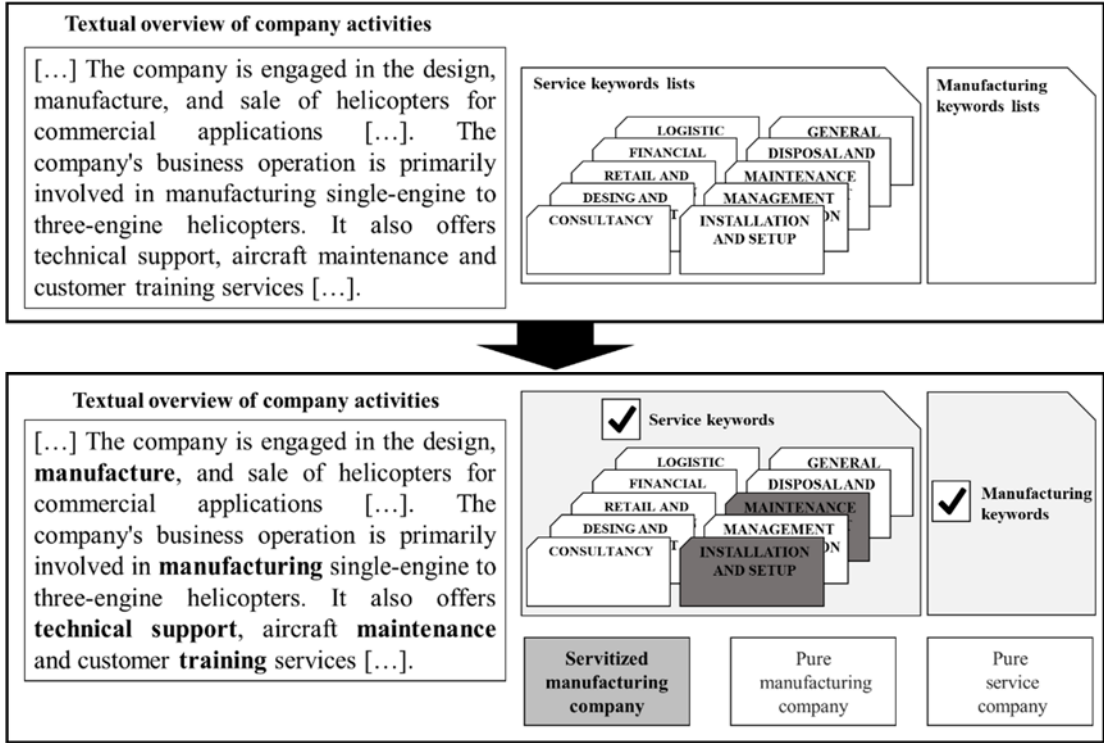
Textual overview of company activities

[…] The company is engaged in the design, manufacture, and sale of helicopters for commercial applications […]. The company's business operation is primarily involved in manufacturing single-engine to three-engine helicopters. It also offers technical support, aircraft maintenance and customer training services […].

Service keywords lists

LOGISTIC

GENERAL

FINANCIAL

DISPOSALAND

RETAIL AND

MAINTENANCE

DESING AND

MANAGEMENT

CONSULTANCY

INSTALLATION AND SETUP

Manufacturing keywords lists

Textual overview of company activities

[…] The company is engaged in the design, **manufacture**, and sale of helicopters for commercial applications […]. The company's business operation is primarily involved in **manufacturing** single-engine to three-engine helicopters. It also offers **technical support**, aircraft **maintenance** and customer **training** services […].

Service keywords

LOGISTIC

GENERAL

FINANCIAL

DISPOSALAND

RETAIL AND

MAINTENANCE

DESING AND

MANAGEMENT

CONSULTANCY

INSTALLATION AND SETUP

Manufacturing keywords

Servitized manufacturing company

Pure manufacturing company

Pure service company